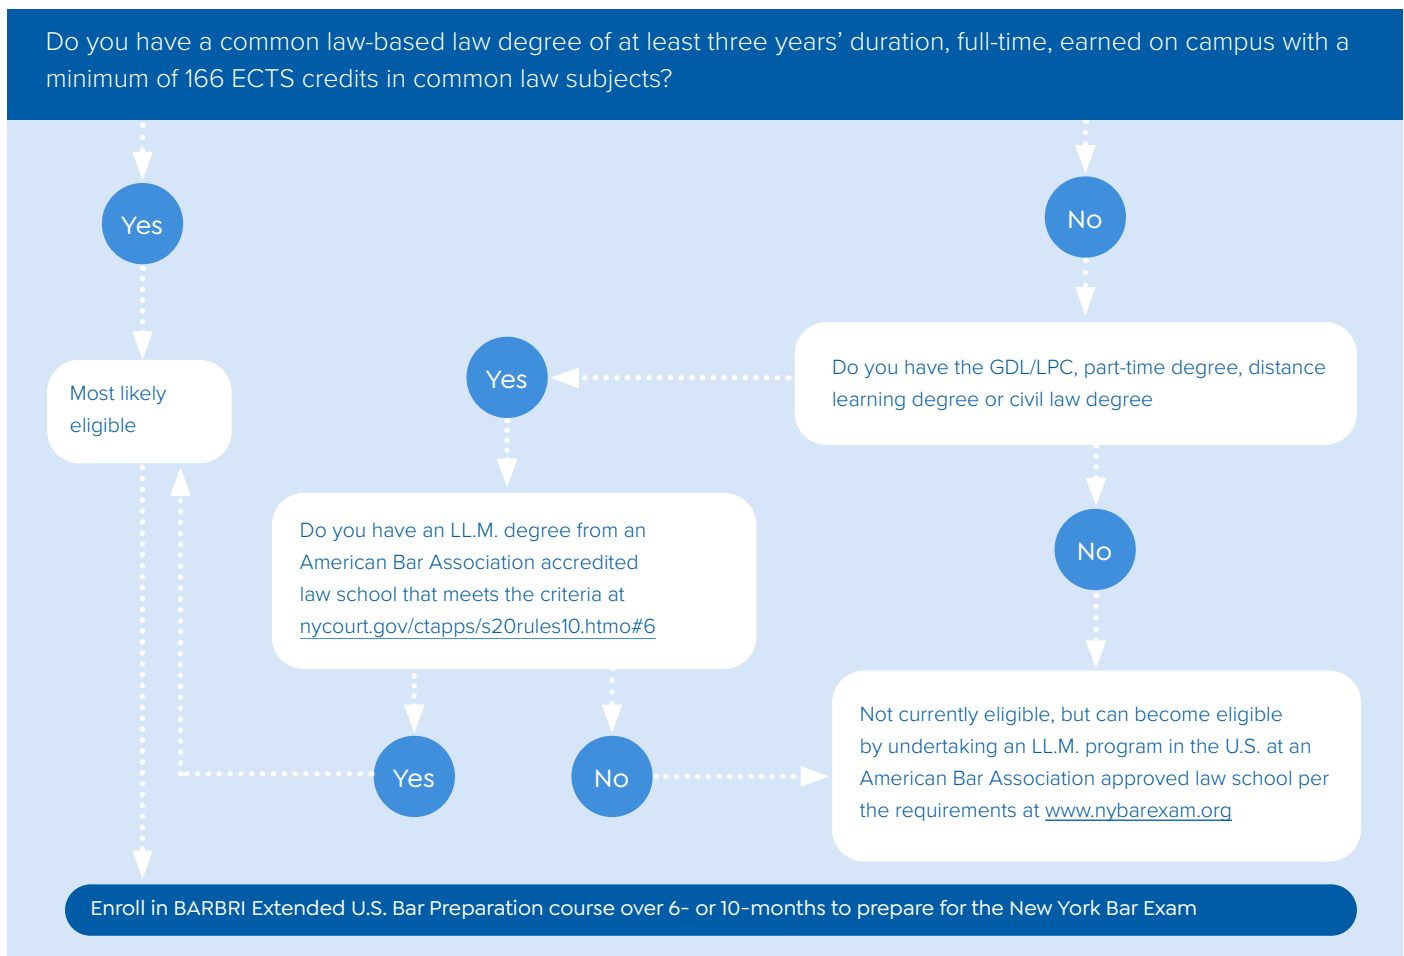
Do you have a common law-based law degree of at least three years' duration, full-time, earned on campus with a minimum of 166 ECTS credits in common law subjects?

Yes

No

Most likely eligible

Yes

Do you have the GDL/LPC, part-time degree, distance learning degree or civil law degree

Do you have an LL.M. degree from an American Bar Association accredited law school that meets the criteria at nycourt.gov/ctapps/s20rules10.htmo#6

No

Not currently eligible, but can become eligible by undertaking an LL.M. program in the U.S. at an American Bar Association approved law school per the requirements at www.nybarexam.org

Yes

No

Enroll in BARBRI Extended U.S. Bar Preparation course over 6- or 10-months to prepare for the New York Bar Exam